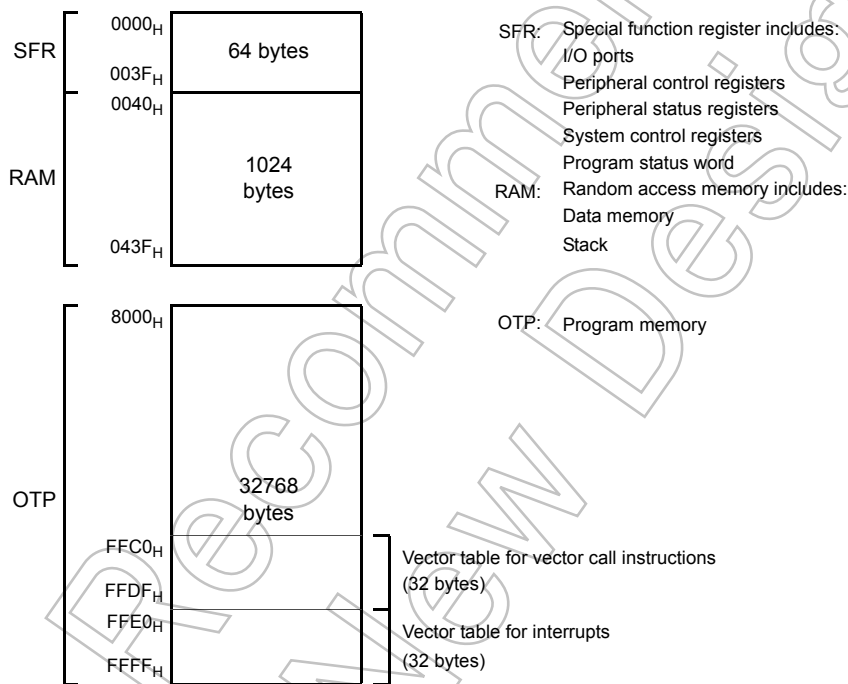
SFR
$0000_H$
64 bytes
$003F_H$
$0040_H$
RAM
1024 bytes
$043F_H$

SFR: Special function register includes:
I/O ports
Peripheral control registers
Peripheral status registers
System control registers
Program status word
RAM: Random access memory includes:
Data memory
Stack

OTP
$8000_H$
32768 bytes
$FFC0_H$
$FFDF_H$
$FFE0_H$
$FFFF_H$

OTP: Program memory

Vector table for vector call instructions (32 bytes)

Vector table for interrupts (32 bytes)

Not Recommended for New Design